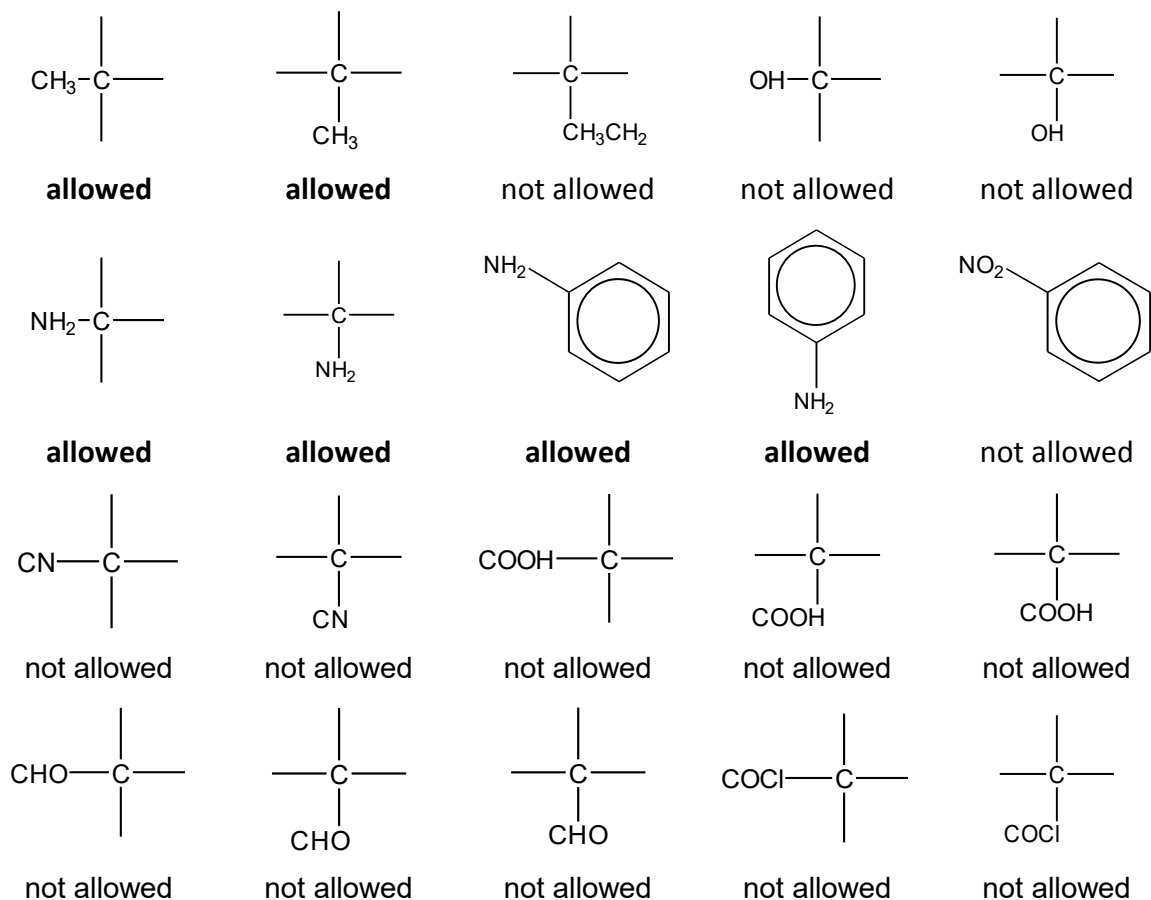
$CH_3$ C
**allowed**

C $CH_3$
**allowed**

C $CH_3CH_2$
not allowed

OH C
not allowed

C OH
not allowed

$NH_2$ C
**allowed**

C $NH_2$
**allowed**

$NH_2$
**allowed**

$NH_2$
**allowed**

$NO_2$
not allowed

CN C
not allowed

C CN
not allowed

COOH C
not allowed

C COOH
not allowed

C COOH
not allowed

CHO C
not allowed

C CHO
not allowed

C CHO
not allowed

COCl C
not allowed

C COCl
not allowed